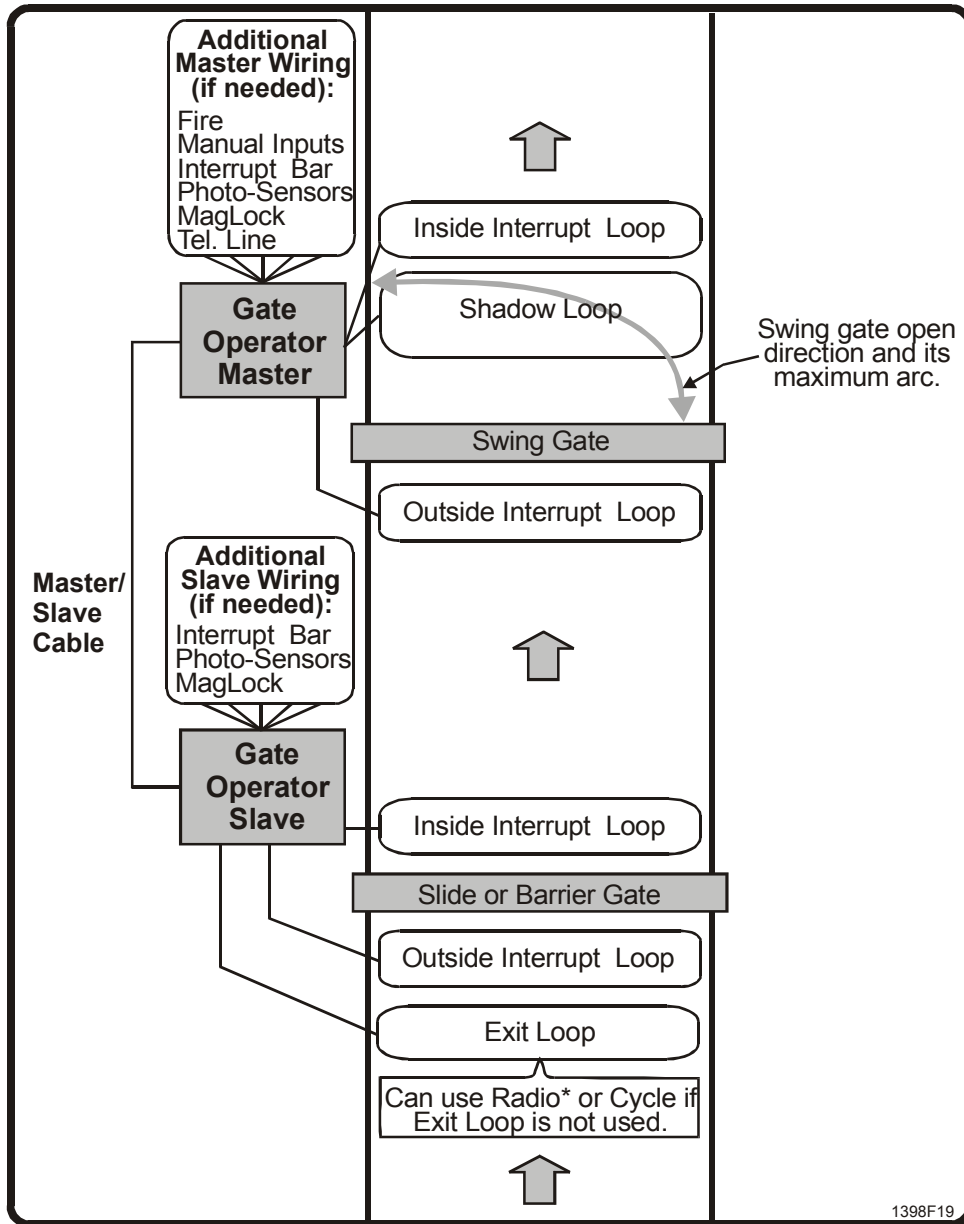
Additional Master Wiring (if needed):
Fire
Manual Inputs
Interrupt Bar
Photo-Sensors
MagLock
Tel. Line

Inside Interrupt Loop

Gate Operator Master

Shadow Loop

Swing gate open direction and its maximum arc.

Swing Gate

Outside Interrupt Loop

Master/ Slave Cable

Additional Slave Wiring (if needed):
Interrupt Bar
Photo-Sensors
MagLock

Gate Operator Slave

Inside Interrupt Loop

Slide or Barrier Gate

Outside Interrupt Loop

Exit Loop

Can use Radio* or Cycle if Exit Loop is not used.

1398F19